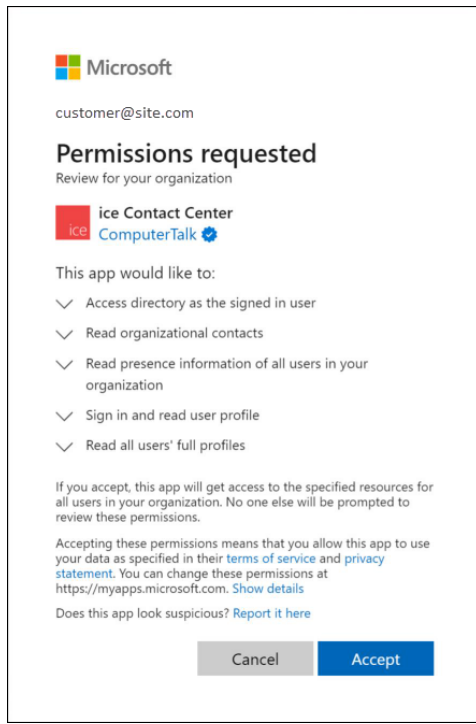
Microsoft

customer@site.com

Permissions requested

Review for your organization

ice

ice Contact Center

ComputerTalk

This app would like to:

Access directory as the signed in user

Read organizational contacts

Read presence information of all users in your organization

Sign in and read user profile

Read all users' full profiles

If you accept, this app will get access to the specified resources for all users in your organization. No one else will be prompted to review these permissions.

Accepting these permissions means that you allow this app to use your data as specified in their terms of service and privacy statement. You can change these permissions at https://myapps.microsoft.com. Show details

Does this app look suspicious? Report it here

Cancel

Accept